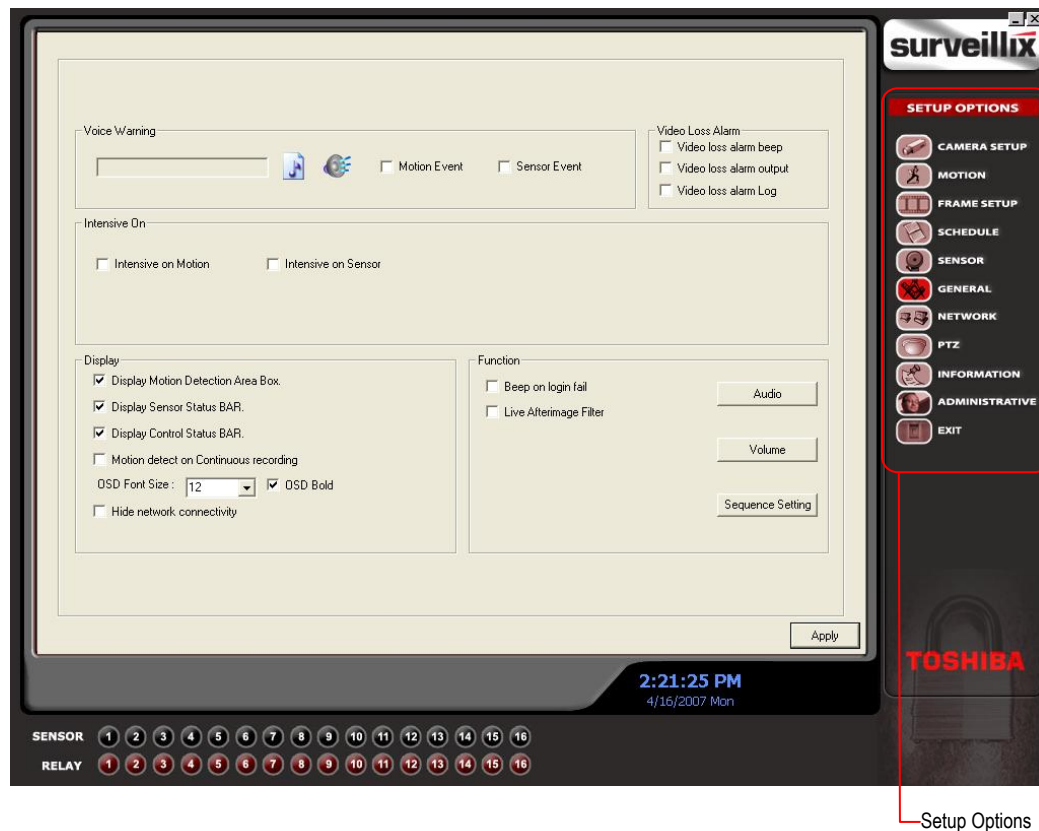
surveillix

Voice Warning

Motion Event

Sensor Event

Video Loss Alarm

Video loss alarm beep

Video loss alarm output

Video loss alarm Log

Intensive On

Intensive on Motion

Intensive on Sensor

Display

Display Motion Detection Area Box.

Display Sensor Status BAR.

Display Control Status BAR.

Motion detect on Continuous recording

OSD Font Size : 12

OSD Bold

Hide network connectivity

Function

Beep on login fail

Live Afterimage Filter

Audio

Volume

Sequence Setting

Apply

SETUP OPTIONS

CAMERA SETUP

MOTION

FRAME SETUP

SCHEDULE

SENSOR

GENERAL

NETWORK

PTZ

INFORMATION

ADMINISTRATIVE

EXIT

TOSHIBA

2:21:25 PM

4/16/2007 Mon

SENSOR 1 2 3 4 5 6 7 8 9 10 11 12 13 14 15 16

RELAY 1 2 3 4 5 6 7 8 9 10 11 12 13 14 15 16

Setup Options